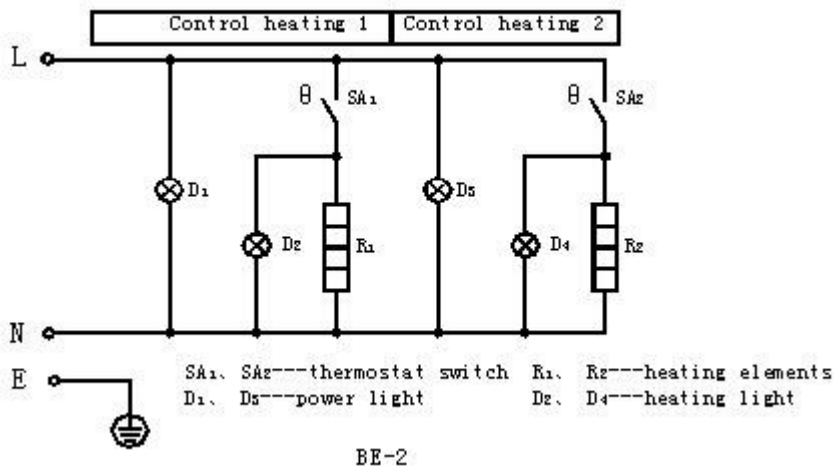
Control heating 1 | Control heating 2

L

θ $SA_1$

θ $SA_2$

$D_1$

$D_2$

$R_1$

$D_3$

$D_4$

$R_2$

N

E

$SA_1$、$SA_2$---thermostat switch $R_1$、$R_2$---heating elements
$D_1$、$D_3$---power light $D_2$、$D_4$---heating light

BE-2